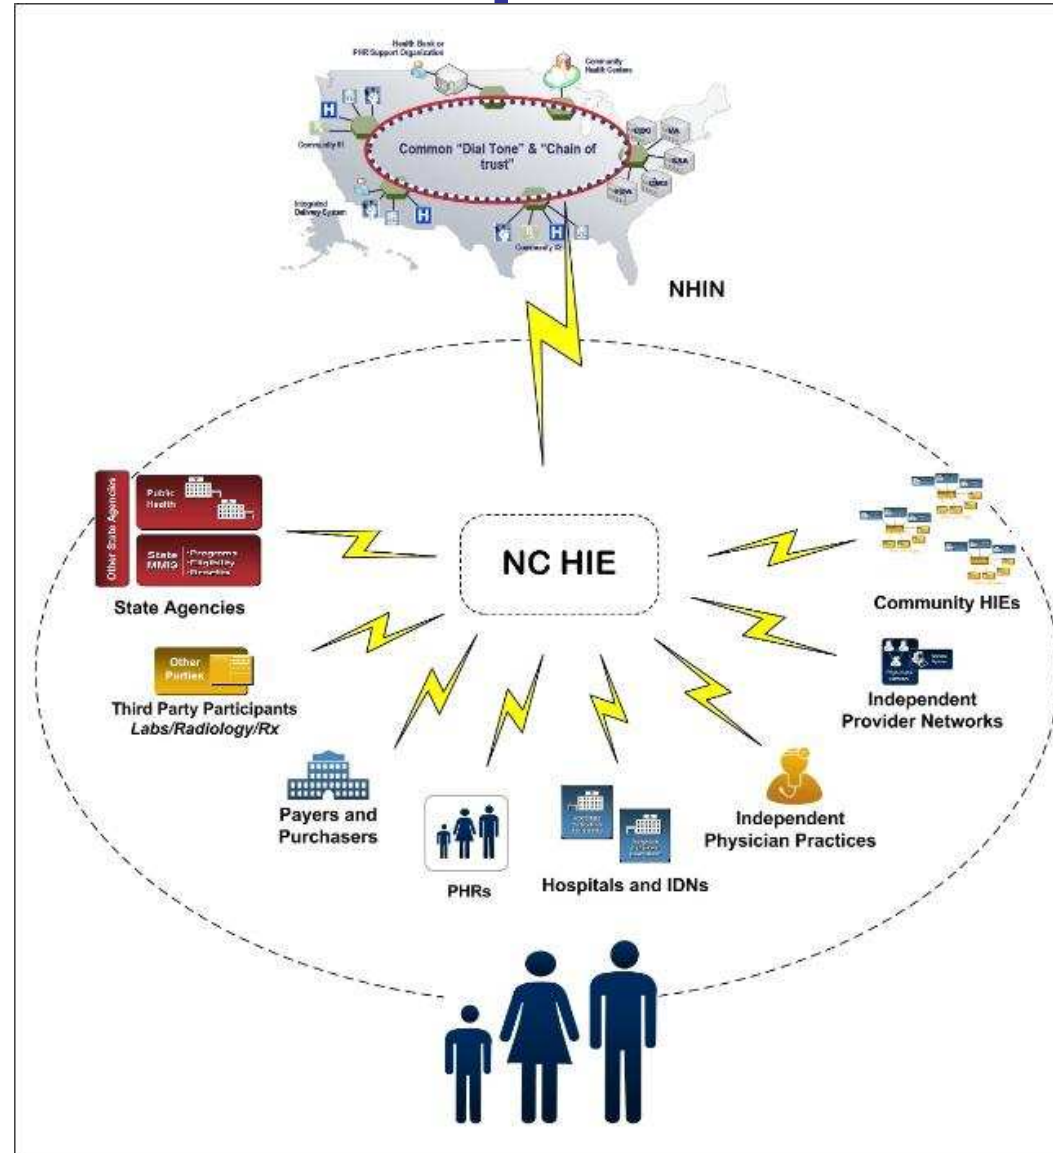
Health Bank or PHR Support Organization

Community Health Centers

Common "Dial Tone" & "Chain of trust"

Community #1

Integrated Delivery System

Community #2

VA

DOD

SSA

CMS

HRSA

NHIN

Other State Agencies

Public Health

State MMIS · Programs · Eligibility · Benefits

State Agencies

NC HIE

Community HIEs

Other Parties

Third Party Participants *Labs/Radiology/Rx*

Independent Provider Networks

Payers and Purchasers

PHRs

Hospitals and IDNs

Independent Physician Practices